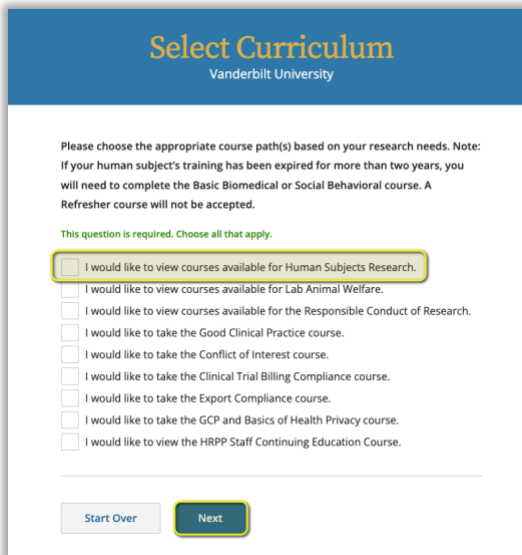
Select Curriculum
Vanderbilt University

Please choose the appropriate course path(s) based on your research needs. Note: If your human subject's training has been expired for more than two years, you will need to complete the Basic Biomedical or Social Behavioral course. A Refresher course will not be accepted.

This question is required. Choose all that apply.

I would like to view courses available for Human Subjects Research.
I would like to view courses available for Lab Animal Welfare.
I would like to view courses available for the Responsible Conduct of Research.
I would like to take the Good Clinical Practice course.
I would like to take the Conflict of Interest course.
I would like to take the Clinical Trial Billing Compliance course.
I would like to take the Export Compliance course.
I would like to take the GCP and Basics of Health Privacy course.
I would like to view the HRPP Staff Continuing Education Course.

Start Over
Next